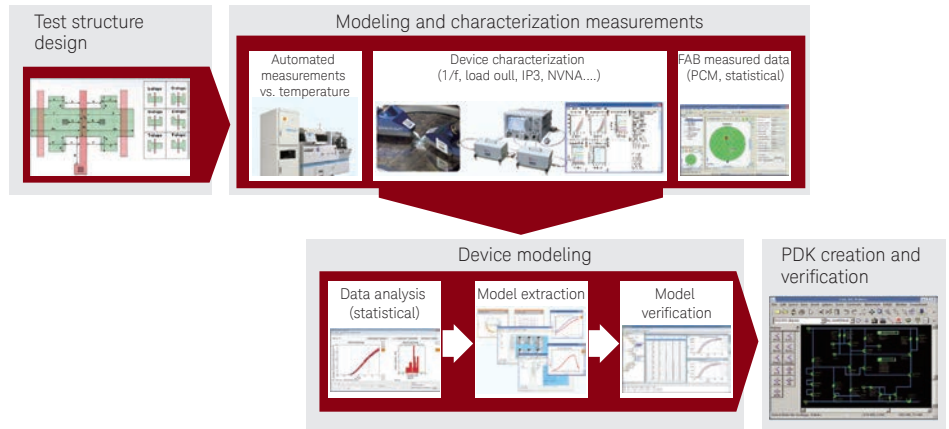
Test structure design

Modeling and characterization measurements

Automated measurements vs. temperature

Device characterization (1/f, load oull, IP3, NVNA....)

FAB measured data (PCM, statistical)

Device modeling

Data analysis (statistical)

Model extraction

Model verification

PDK creation and verification